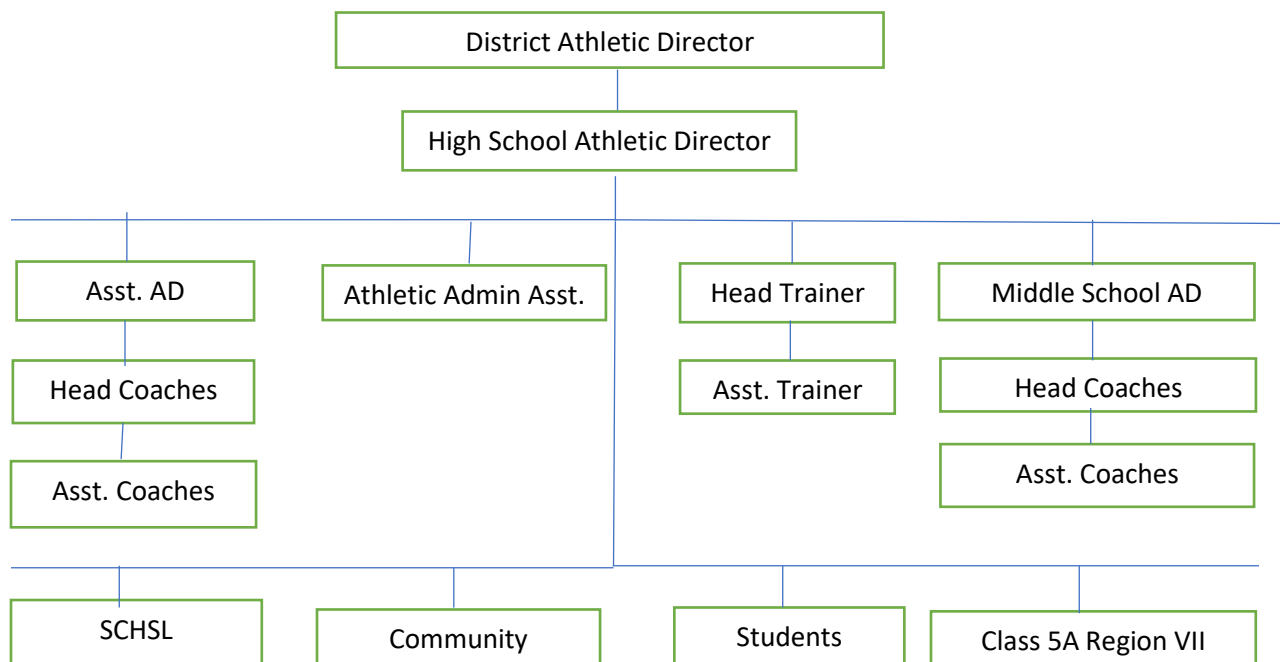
District Athletic Director

High School Athletic Director

Asst. AD

Head Coaches

Asst. Coaches

Athletic Admin Asst.

Head Trainer

Asst. Trainer

Middle School AD

Head Coaches

Asst. Coaches

SCHSL

Community

Students

Class 5A Region VII